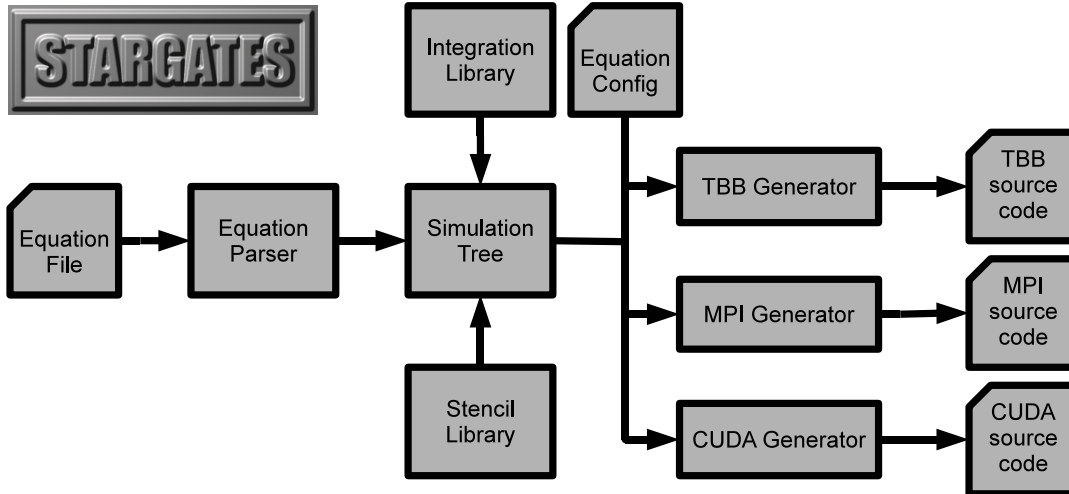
STARGATES

Integration Library

Equation Config

Equation File

Equation Parser

Simulation Tree

TBB Generator

TBB source code

MPI Generator

MPI source code

Stencil Library

CUDA Generator

CUDA source code